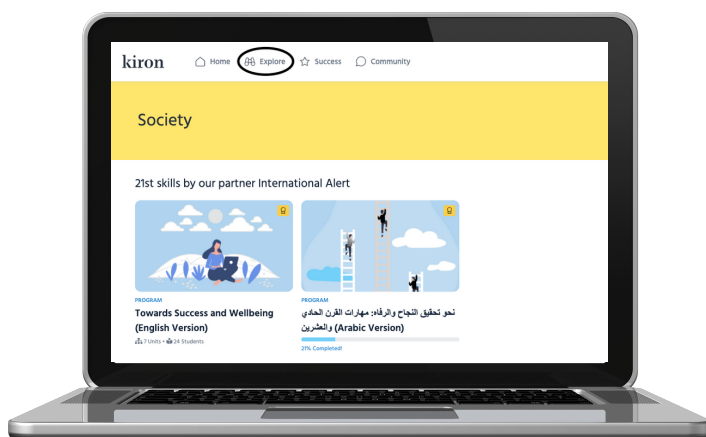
kiron

Home Explore Success Community

Society

21st skills by our partner International Alert

PROGRAM

Towards Success and Wellbeing (English Version)

7 Units • 24 Students

PROGRAM

نحو تحقيق النجاح والرفاه: مهارات القرن الحادي والعشرين (Arabic Version)

21% Completed!